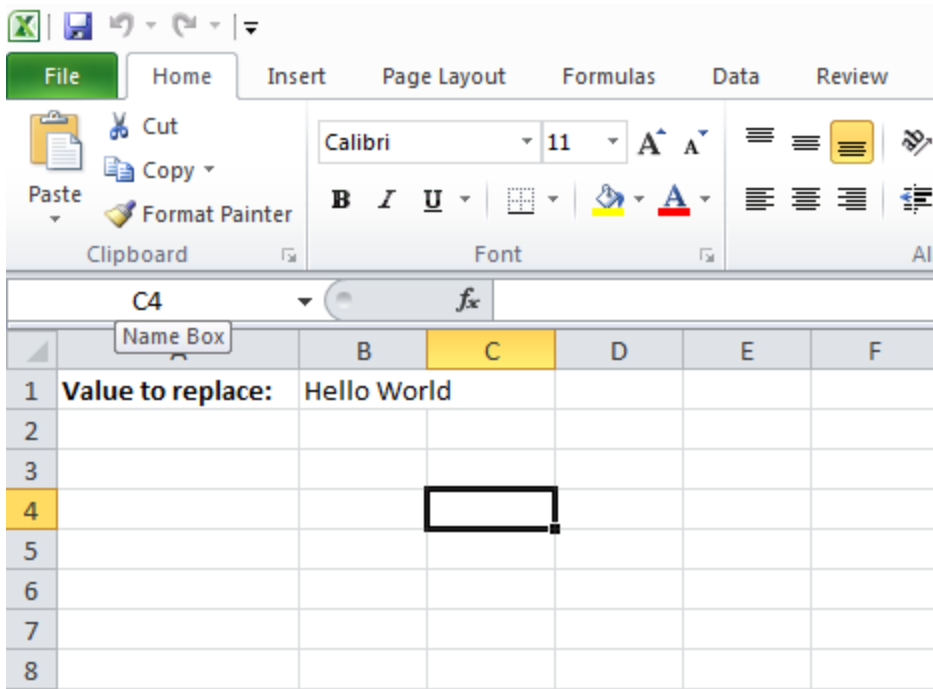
File Home Insert Page Layout Formulas Data Review

Paste
Cut
Copy
Format Painter
Clipboard

Calibri 11
A A
B I U
A
Font

Al

C4
$f_x$
Name Box

| | A | B | C | D | E | F |
|---|---|---|---|---|---|---|
| 1 | **Value to replace:** | Hello World | | | | |
| 2 | | | | | | |
| 3 | | | | | | |
| 4 | | | | | | |
| 5 | | | | | | |
| 6 | | | | | | |
| 7 | | | | | | |
| 8 | | | | | | |